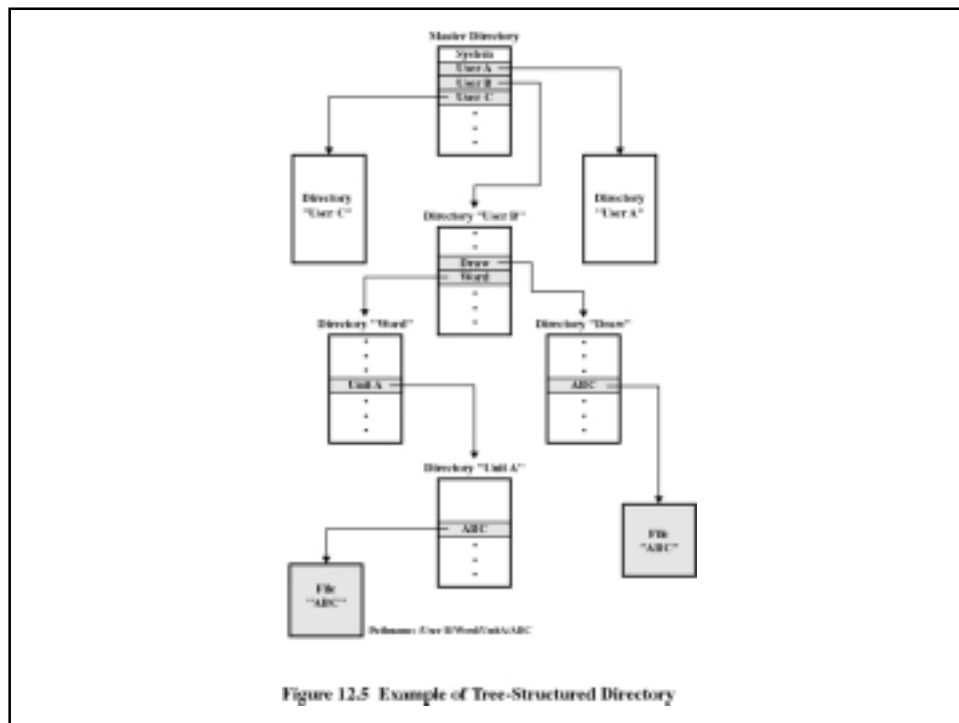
Master Directory

System

User A

User B

User C

Directory "User C"

Directory "User B"

Directory "User A"

Draw

Word

Directory "Word"

Directory "Draw"

Unit A

ABC

Directory "Unit A"

ABC

File "ABC"

File "ABC"

Pathname: /User B/Word/Unit A/ABC

Figure 12.5 Example of Tree-Structured Directory